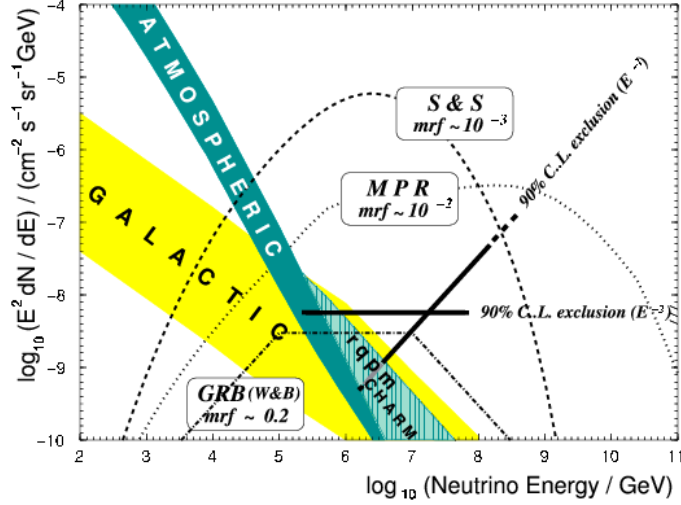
$\log_{10}(E^2 dN / dE) / (cm^{-2} s^{-1} sr^{-1} GeV)$

-4
-5
-6
-7
-8
-9
-10

ATMOSPHERIC

GALACTIC

S & S
mrf ~ $10^{-3}$

M P R
mrf ~ $10^{-2}$

90% C.L. exclusion ($E^{-1}$)

90% C.L. exclusion ($E^{-2}$)

rqpm

CHARM

GRB (W&B)
mrf ~ 0.2

2 3 4 5 6 7 8 9 10 11

$\log_{10}$ (Neutrino Energy / GeV)